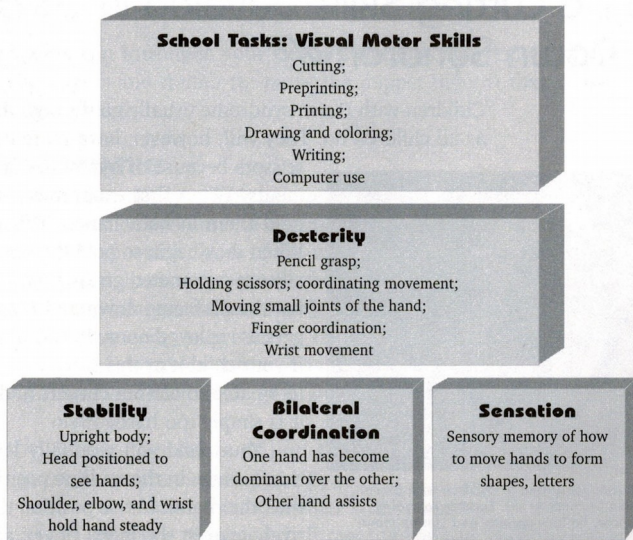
School Tasks: Visual Motor Skills

Cutting;
Preprinting;
Printing;
Drawing and coloring;
Writing;
Computer use

Dexterity

Pencil grasp;
Holding scissors; coordinating movement;
Moving small joints of the hand;
Finger coordination;
Wrist movement

Stability

Upright body;
Head positioned to see hands;
Shoulder, elbow, and wrist hold hand steady

Bilateral Coordination

One hand has become dominant over the other;
Other hand assists

Sensation

Sensory memory of how to move hands to form shapes, letters